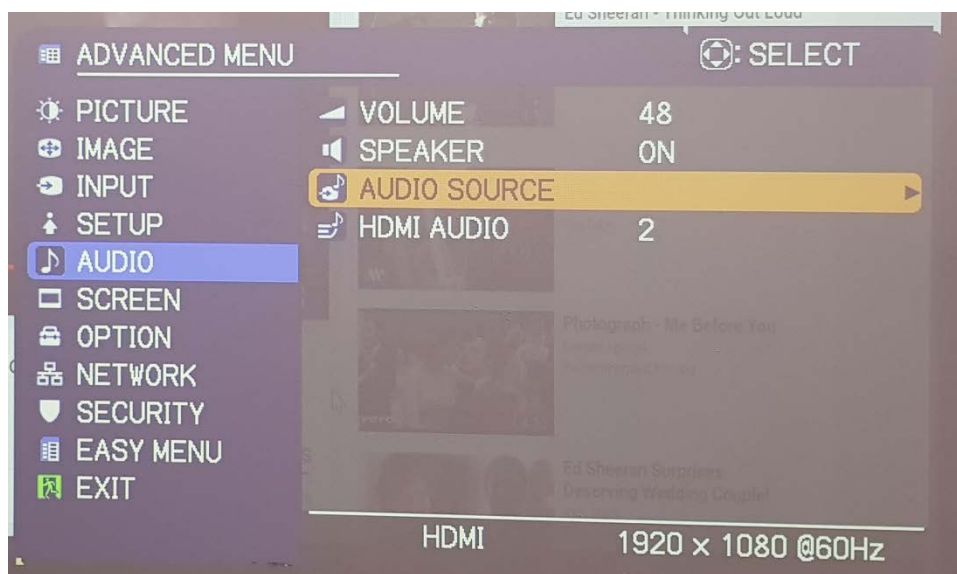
Ed Sheeran - Thinking Out Loud

ADVANCED MENU

: SELECT

PICTURE
IMAGE
INPUT
SETUP
AUDIO
SCREEN
OPTION
NETWORK
SECURITY
EASY MENU
EXIT

| | |
|---|---|
| VOLUME | 48 |
| SPEAKER | ON |
| AUDIO SOURCE | |
| HDMI AUDIO | 2 |

Photograph - Me Before You

Ed Sheeran Surprises Deserving Wedding Couple!

HDMI 1920 × 1080 @60Hz